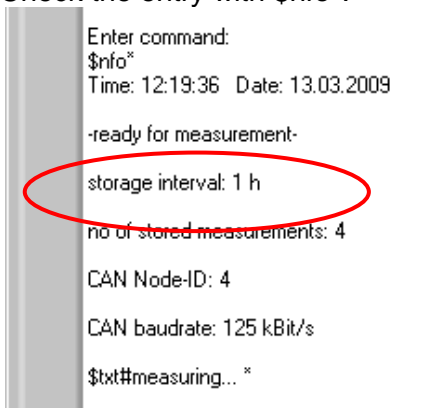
Check the entry with $nfo*.

Enter command:
$nfo*
Time: 12:19:36 Date: 13.03.2009

-ready for measurement-

storage interval: 1 h

no of stored measurements: 4

CAN Node-ID: 4

CAN baudrate: 125 kBit/s

$txt#measuring... *